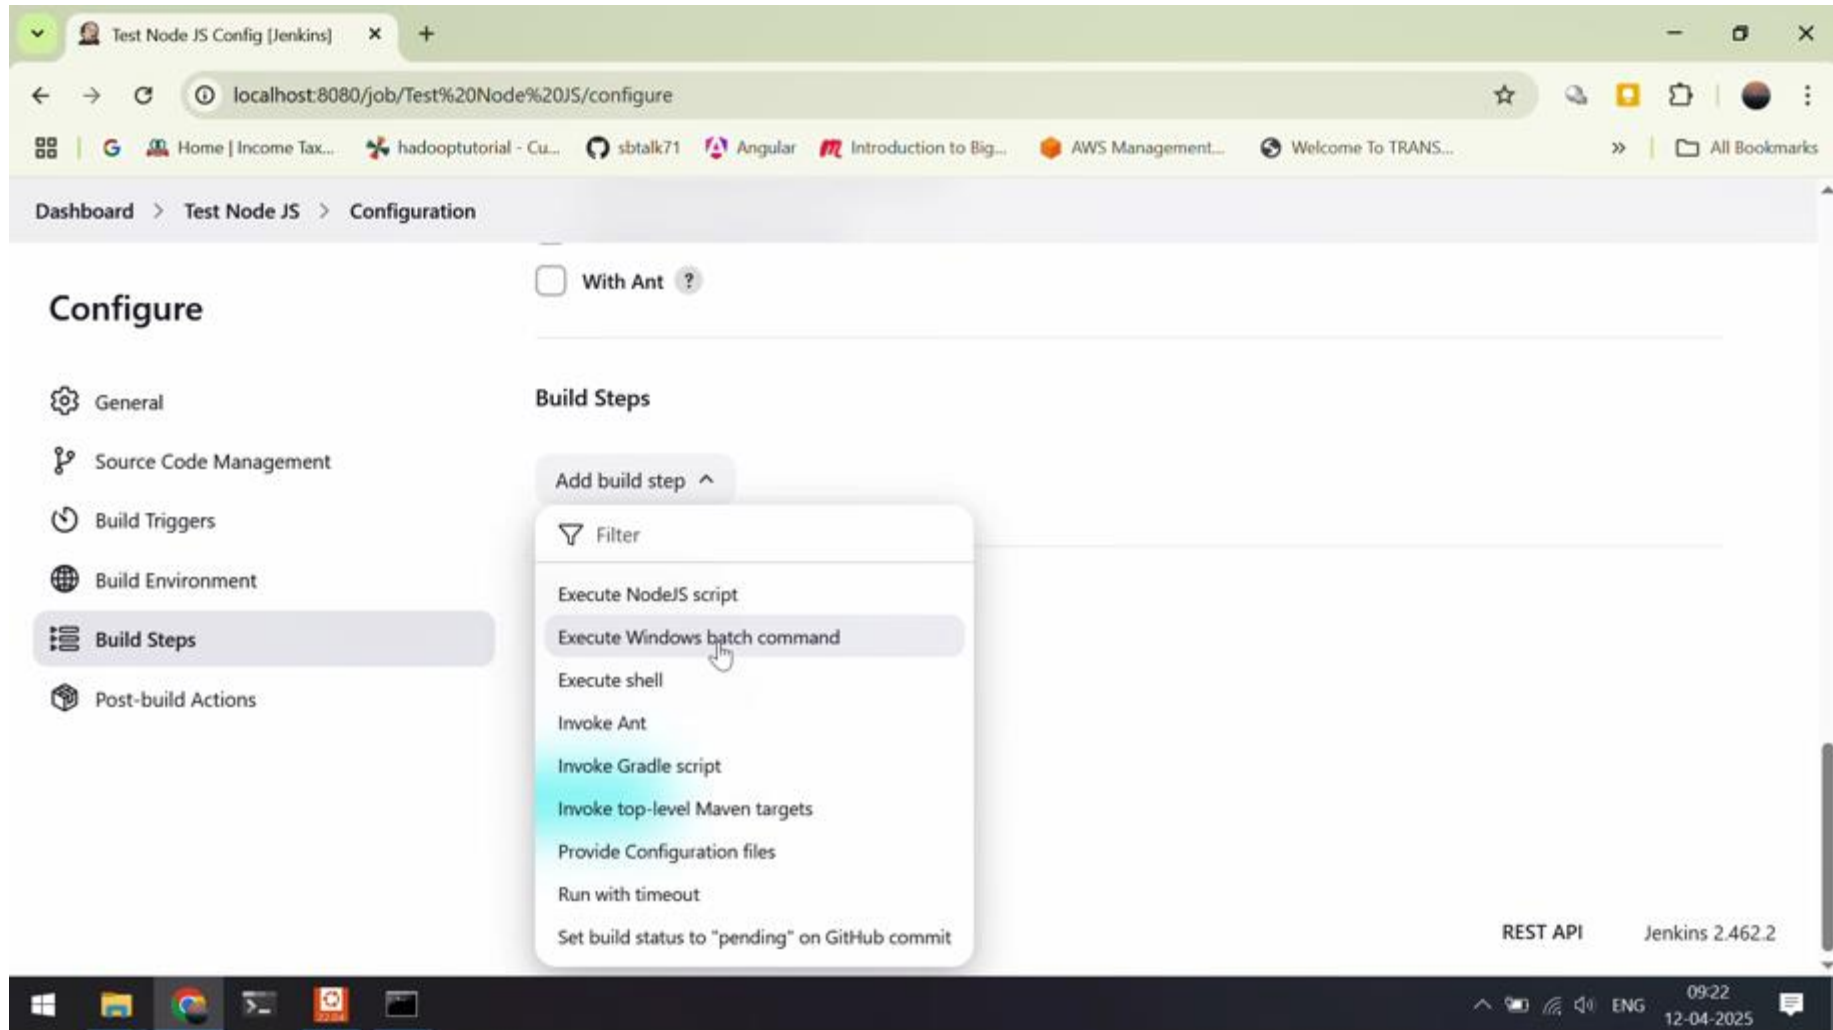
Test Node JS Config [Jenkins]

localhost:8080/job/Test%20Node%20JS/configure

Home | Income Tax... hadooptutorial - Cu... sbtalk71 Angular Introduction to Big... AWS Management... Welcome To TRANS... » All Bookmarks

Dashboard > Test Node JS > Configuration

Configure

General
Source Code Management
Build Triggers
Build Environment
Build Steps
Post-build Actions

With Ant ?

Build Steps

Add build step

Filter

Execute NodeJS script
Execute Windows batch command
Execute shell
Invoke Ant
Invoke Gradle script
Invoke top-level Maven targets
Provide Configuration files
Run with timeout
Set build status to "pending" on GitHub commit

REST API Jenkins 2.462.2

ENG 09:22 12-04-2025